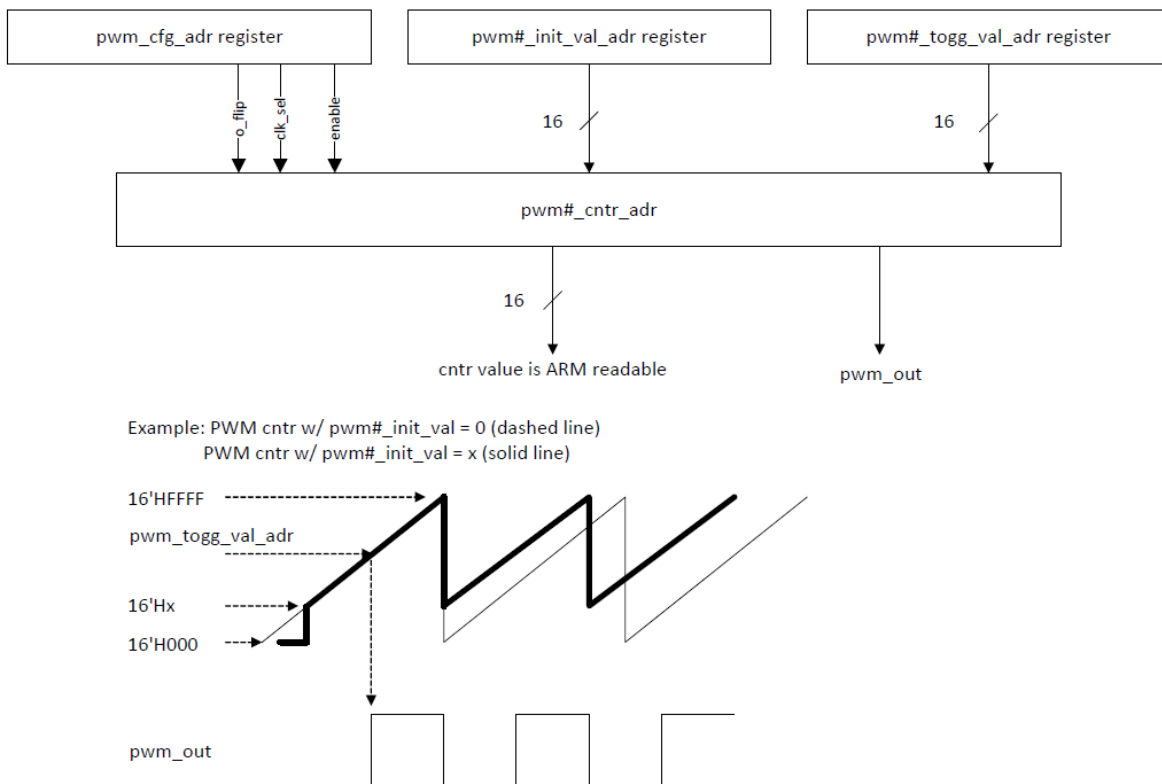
pwm_cfg_adr register

pwm#_init_val_adr register

pwm#_togg_val_adr register

o_flip

clk_sel

enable

16

16

pwm#_cntr_adr

16

cntr value is ARM readable

pwm_out

Example: PWM cntr w/ pwm#_init_val = 0 (dashed line)
PWM cntr w/ pwm#_init_val = x (solid line)

16'HFFFF

pwm_togg_val_adr

16'Hx

16'H000

pwm_out